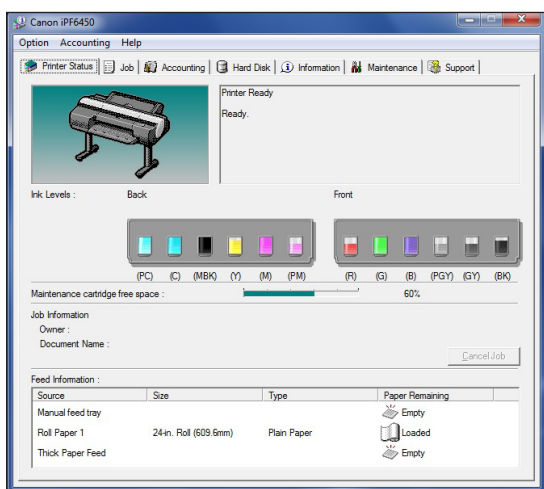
Canon iPF6450

Option Accounting Help

Printer Status | Job | Accounting | Hard Disk | Information | Maintenance | Support

Printer Ready

Ready.

Ink Levels : Back Front

(PC) (C) (MBK) (Y) (M) (PM) (R) (G) (B) (PGY) (GY) (BK)

Maintenance cartridge free space : 60%

Job Information
Owner :
Document Name :

Cancel Job

Feed Information :

| Source | Size | Type | Paper Remaining |
|---|---|---|---|
| Manual feed tray | | | Empty |
| Roll Paper 1 | 24-in. Roll (609.6mm) | Plain Paper | Loaded |
| Thick Paper Feed | | | Empty |